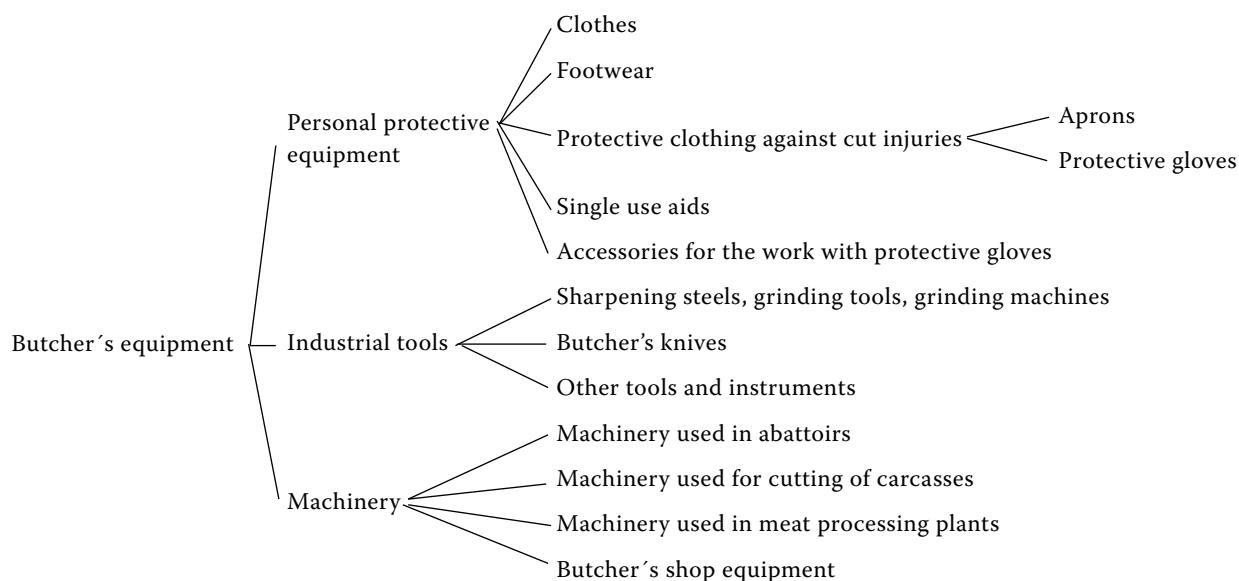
Butcher´s equipment

Personal protective equipment

Clothes

Footwear

Protective clothing against cut injuries

Aprons

Protective gloves

Single use aids

Accessories for the work with protective gloves

Industrial tools

Sharpening steels, grinding tools, grinding machines

Butcher's knives

Other tools and instruments

Machinery

Machinery used in abattoirs

Machinery used for cutting of carcasses

Machinery used in meat processing plants

Butcher´s shop equipment